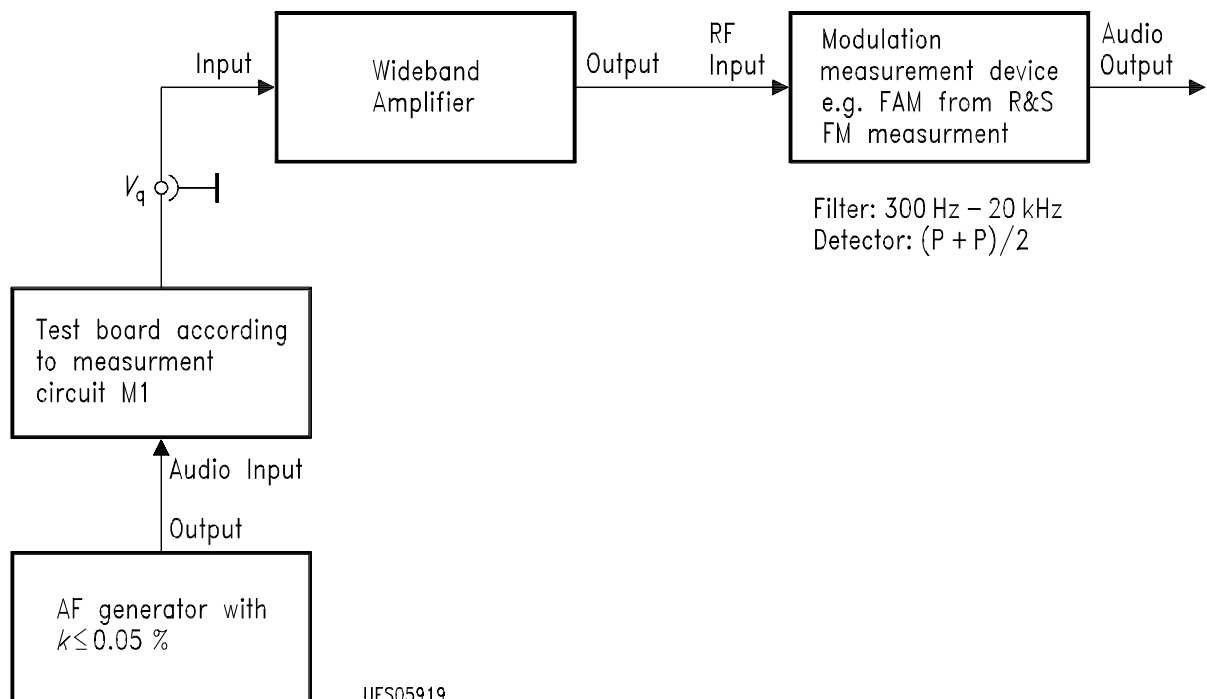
Input

Wideband Amplifier

Output

RF Input

Modulation measurement device e.g. FAM from R&S FM measurment

Audio Output

$V_q$

Filter: 300 Hz – 20 kHz
Detector: $(P + P)/2$

Test board according to measurment circuit M1

Audio Input

Output

AF generator with $k \leq 0.05$ %

UES05919